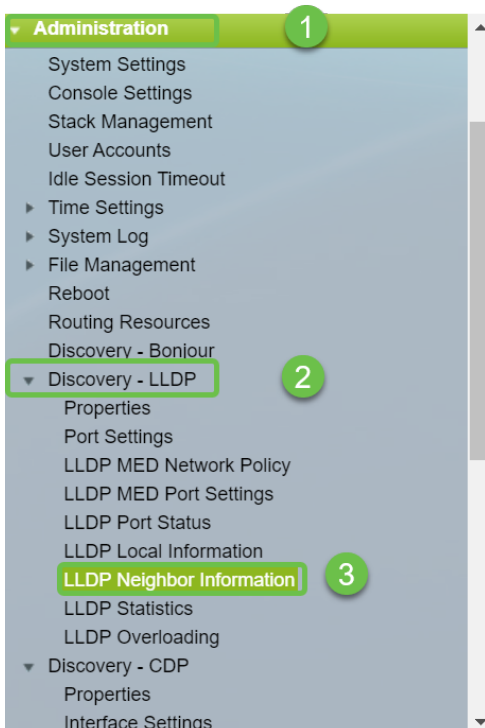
Administration
1
System Settings
Console Settings
Stack Management
User Accounts
Idle Session Timeout
Time Settings
System Log
File Management
Reboot
Routing Resources
Discovery - Bonjour
Discovery - LLDP
2
Properties
Port Settings
LLDP MED Network Policy
LLDP MED Port Settings
LLDP Port Status
LLDP Local Information
LLDP Neighbor Information
3
LLDP Statistics
LLDP Overloading
Discovery - CDP
Properties
Interface Settings